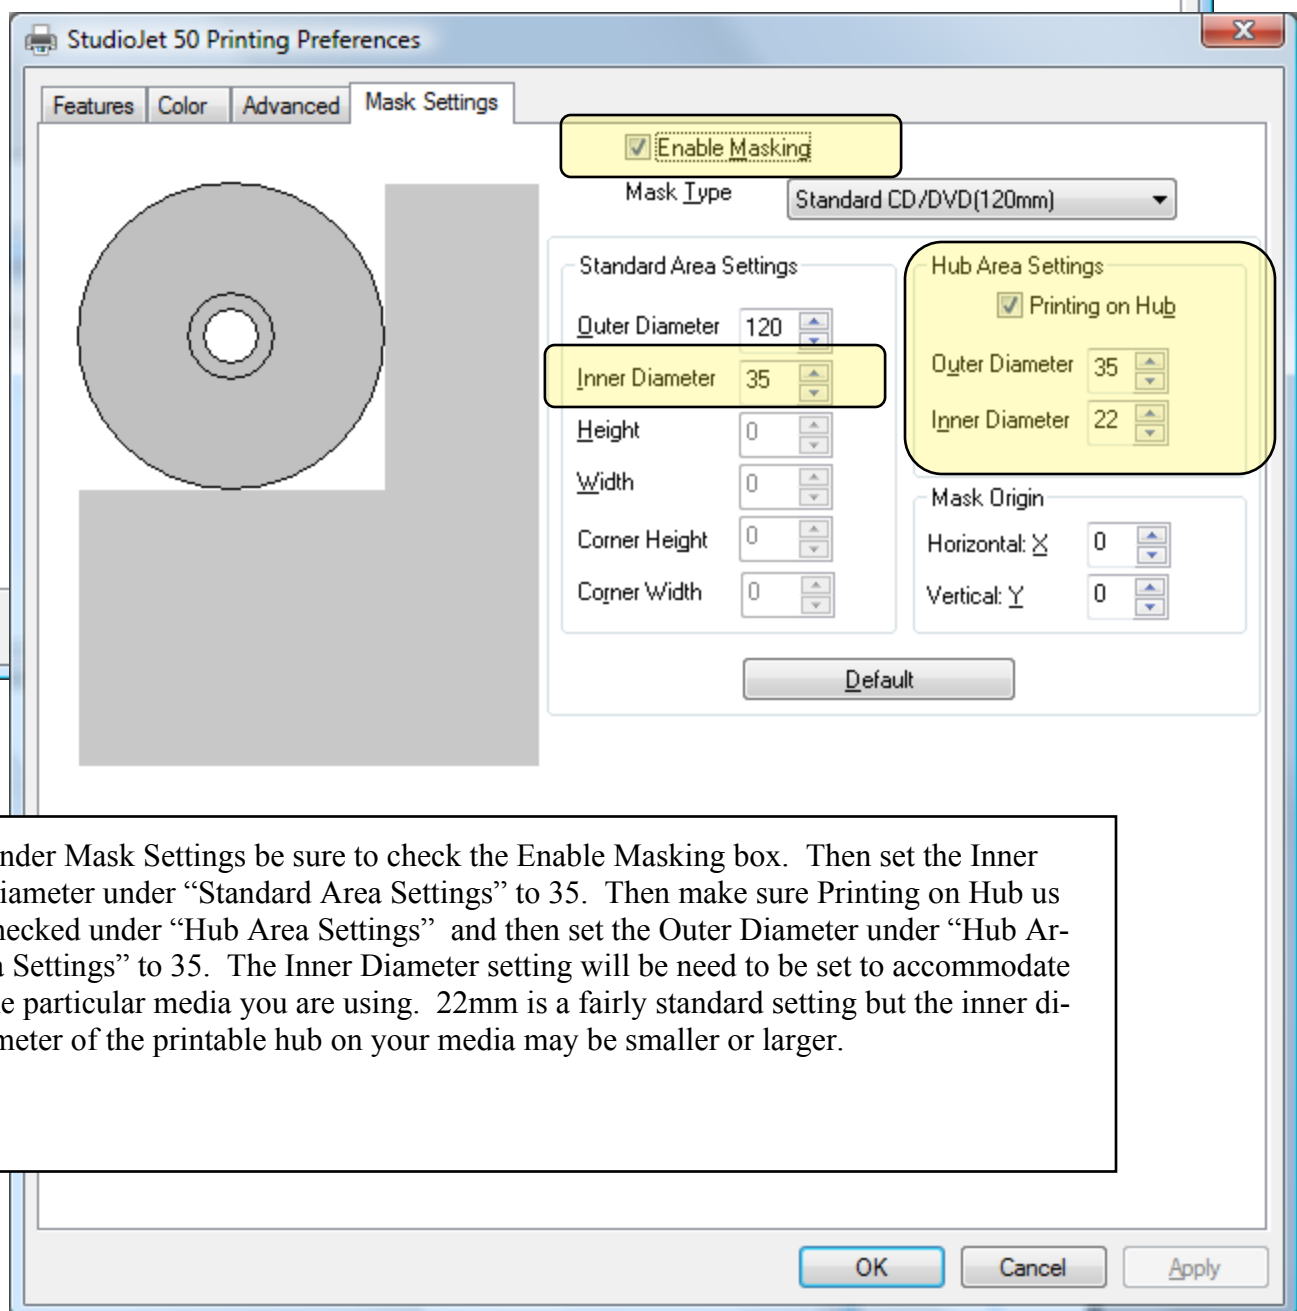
StudioJet 50 Printing Preferences

Features | Color | Advanced | Mask Settings

Enable Masking

Mask Type | Standard CD/DVD(120mm)

Standard Area Settings

Outer Diameter 120

Inner Diameter 35

Height 0

Width 0

Corner Height 0

Corner Width 0

Hub Area Settings

Printing on Hub

Outer Diameter 35

Inner Diameter 22

Mask Origin

Horizontal: X 0

Vertical: Y 0

Default

nder Mask Settings be sure to check the Enable Masking box. Then set the Inner iameter under “Standard Area Settings” to 35. Then make sure Printing on Hub us necked under “Hub Area Settings” and then set the Outer Diameter under “Hub Ar- a Settings” to 35. The Inner Diameter setting will be need to be set to accommodate e particular media you are using. 22mm is a fairly standard setting but the inner di- meter of the printable hub on your media may be smaller or larger.

OK | Cancel | Apply